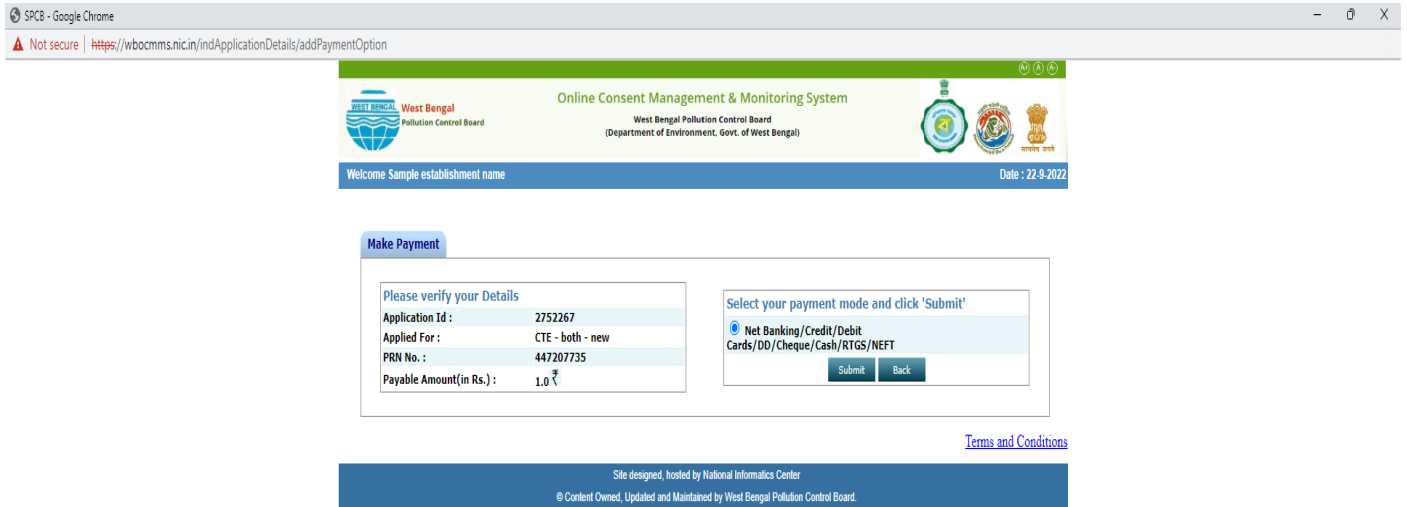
SPCB - Google Chrome

Not secure | https://wbocmms.nic.in/indApplicationDetails/addPaymentOption

A- A A+

WEST BENGAL West Bengal Pollution Control Board

Online Consent Management & Monitoring System

West Bengal Pollution Control Board
(Department of Environment, Govt. of West Bengal)

सत्यमेव जयते

Welcome Sample establishment name

Date : 22-9-2022

Make Payment

Please verify your Details

| | |
|---|---|
| Application Id : | 2752267 |
| Applied For : | CTE - both - new |
| PRN No. : | 447207735 |
| Payable Amount(in Rs.) : | 1.0 ₹ |

Select your payment mode and click 'Submit'

Net Banking/Credit/Debit Cards/DD/Cheque/Cash/RTGS/NEFT

Submit Back

Terms and Conditions

Site designed, hosted by National Informatics Center

© Content Owned, Updated and Maintained by West Bengal Pollution Control Board.